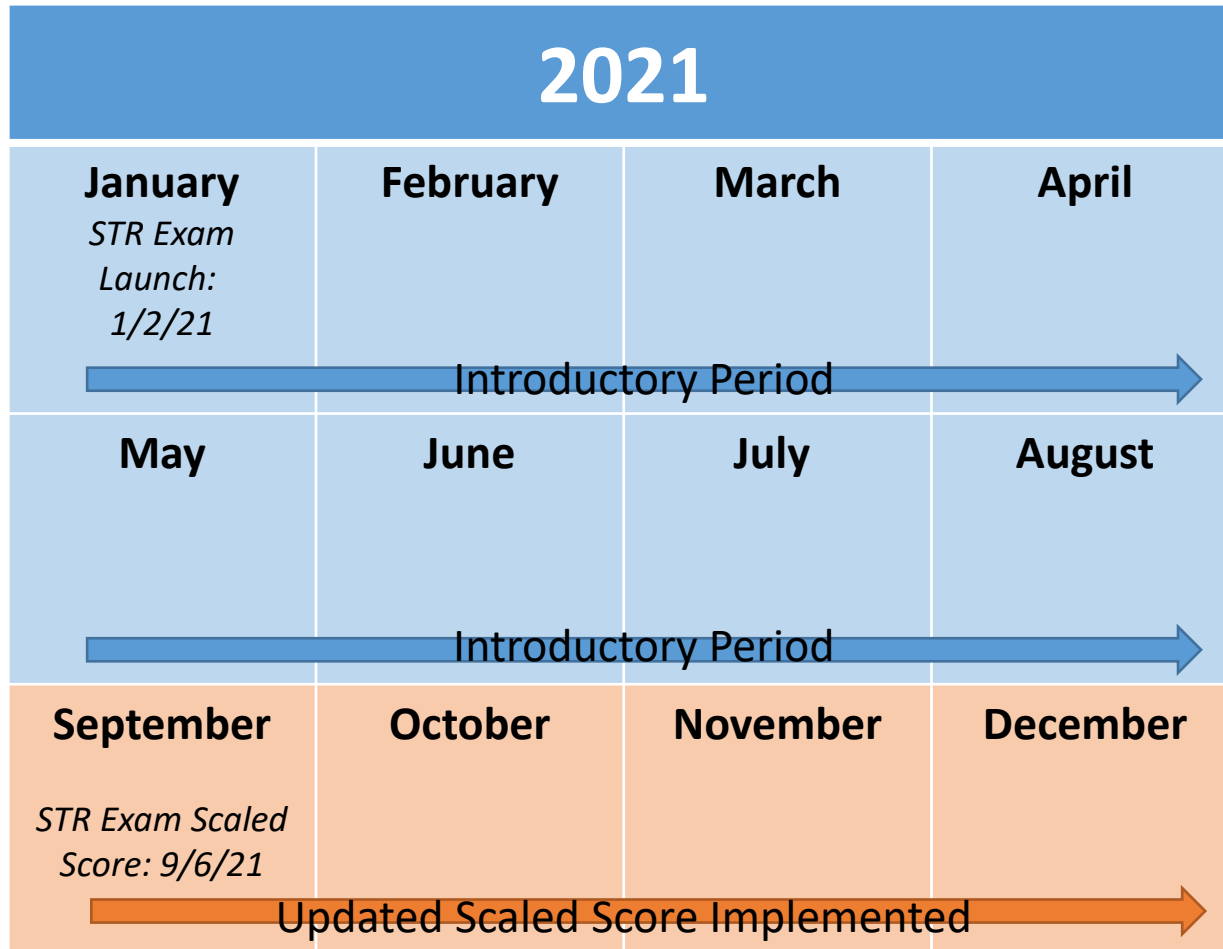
2021

| January STR Exam Launch: 1/2/21 | February | March | April |
|---|---|---|---|
| Introductory Period | | | |
| May | June | July | August |
| Introductory Period | | | |
| September STR Exam Scaled Score: 9/6/21 | October | November | December |
| Updated Scaled Score Implemented | | | |